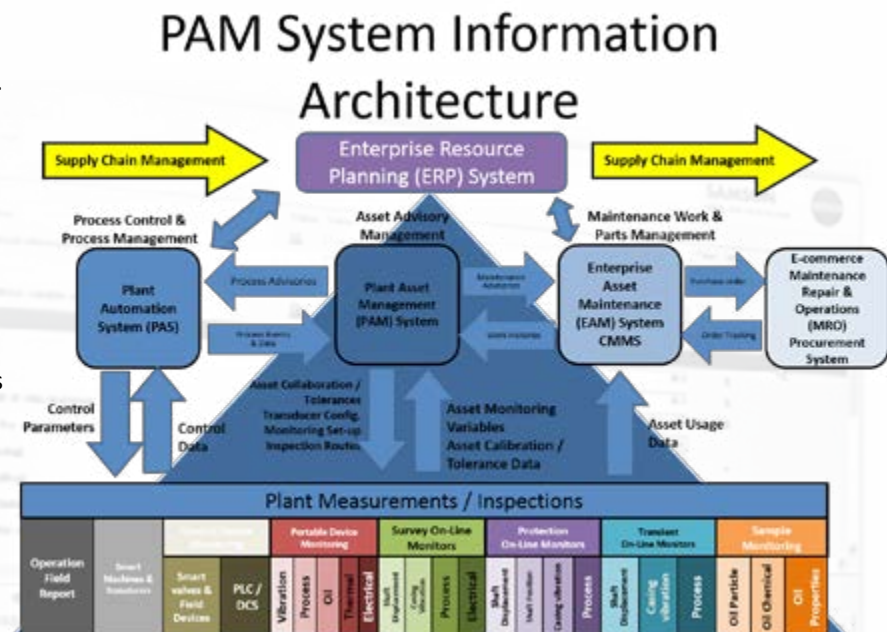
PAM System Information Architecture

Supply Chain Management

Enterprise Resource Planning (ERP) System

Supply Chain Management

Process Control & Process Management

Asset Advisory Management

Maintenance Work & Parts Management

Plant Automation System (PAS)

Process Advisories

Process Events & Data

Plant Asset Management (PAM) System

Maintenance Advisories

Work Instructions

Enterprise Asset Maintenance (EAM) System CMMS

Purchase Order

Order Tracking

E-commerce Maintenance Repair & Operations (MRO) Procurement System

Control Parameters

Control Data

Asset Collaboration / Tolerances Transducer Config. Monitoring Set-up Inspection Routes

Asset Monitoring Variables Asset Calibration / Tolerance Data

Asset Usage Data

Plant Measurements / Inspections

Operation Field Report

Smart Machines & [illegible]

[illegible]

Smart valves & Field Devices

PLC / DCS

Portable Device Monitoring

Vibration

Process

Oil

Thermal

Electrical

Survey On-Line Monitors

Shaft Displacement

Casing Vibration

Process

Electrical

Protection On-Line Monitors

Shaft Displacement

Shaft Position

Casing vibration

Process

Transient On-Line Monitors

Shaft Displacement

Casing vibration

Process

Sample Monitoring

Oil Particle

Oil Chemical

Oil Properties